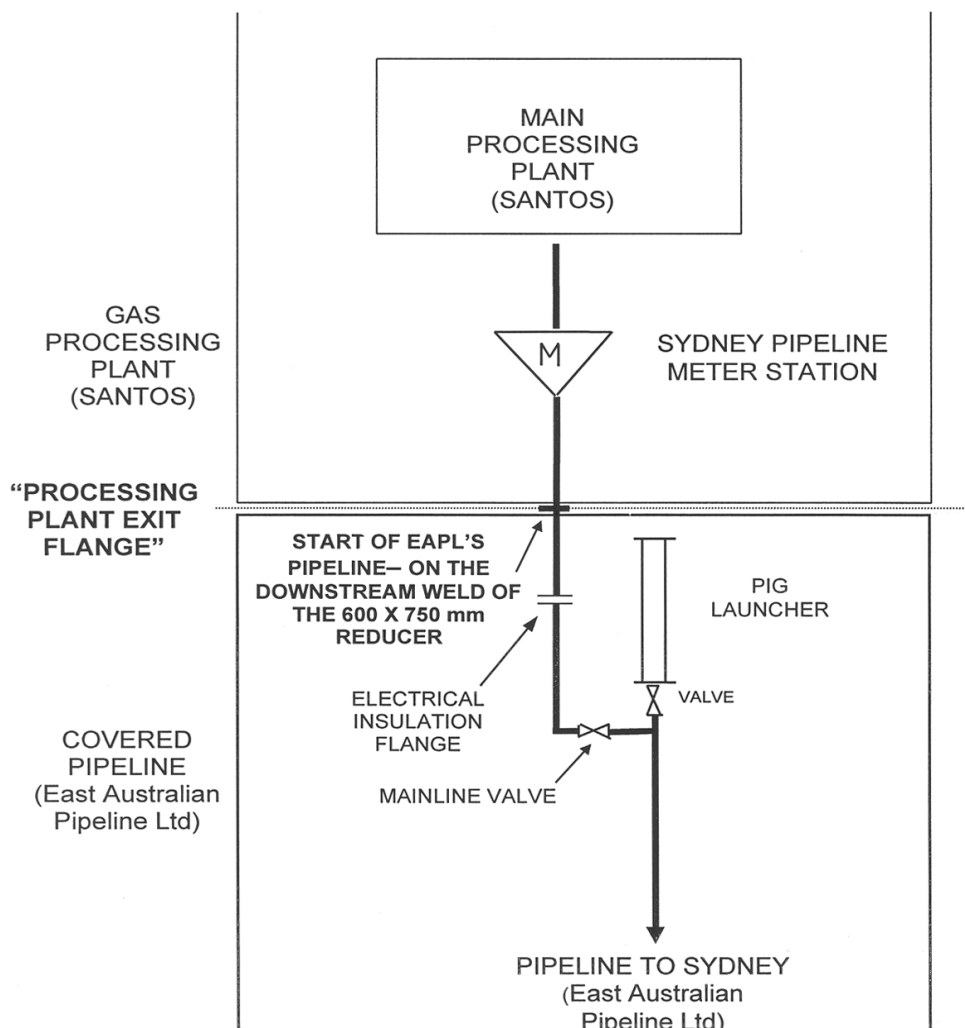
MAIN PROCESSING PLANT (SANTOS)

GAS PROCESSING PLANT (SANTOS)

M

SYDNEY PIPELINE METER STATION

“PROCESSING PLANT EXIT FLANGE”

START OF EAPL’S PIPELINE– ON THE DOWNSTREAM WELD OF THE 600 X 750 mm REDUCER

PIG LAUNCHER

ELECTRICAL INSULATION FLANGE

VALVE

COVERED PIPELINE (East Australian Pipeline Ltd)

MAINLINE VALVE

PIPELINE TO SYDNEY (East Australian Pipeline Ltd)